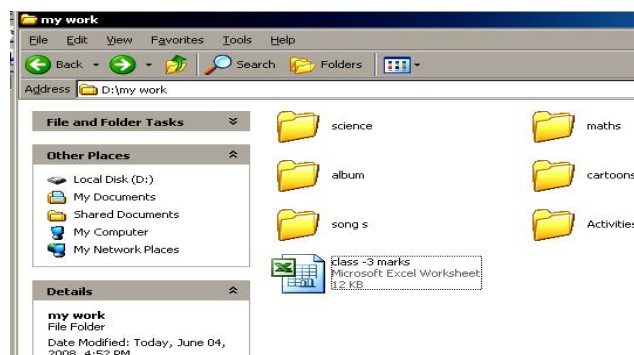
my work

File Edit View Favorites Tools Help

Back Search Folders

Address D:\my work

File and Folder Tasks

Other Places

Local Disk (D:)
My Documents
Shared Documents
My Computer
My Network Places

Details

my work
File Folder
Date Modified: Today, June 04, 2008, 4:52 PM

science

maths

album

cartoons

song s

Activities

class -3 marks
Microsoft Excel Worksheet
12 KB